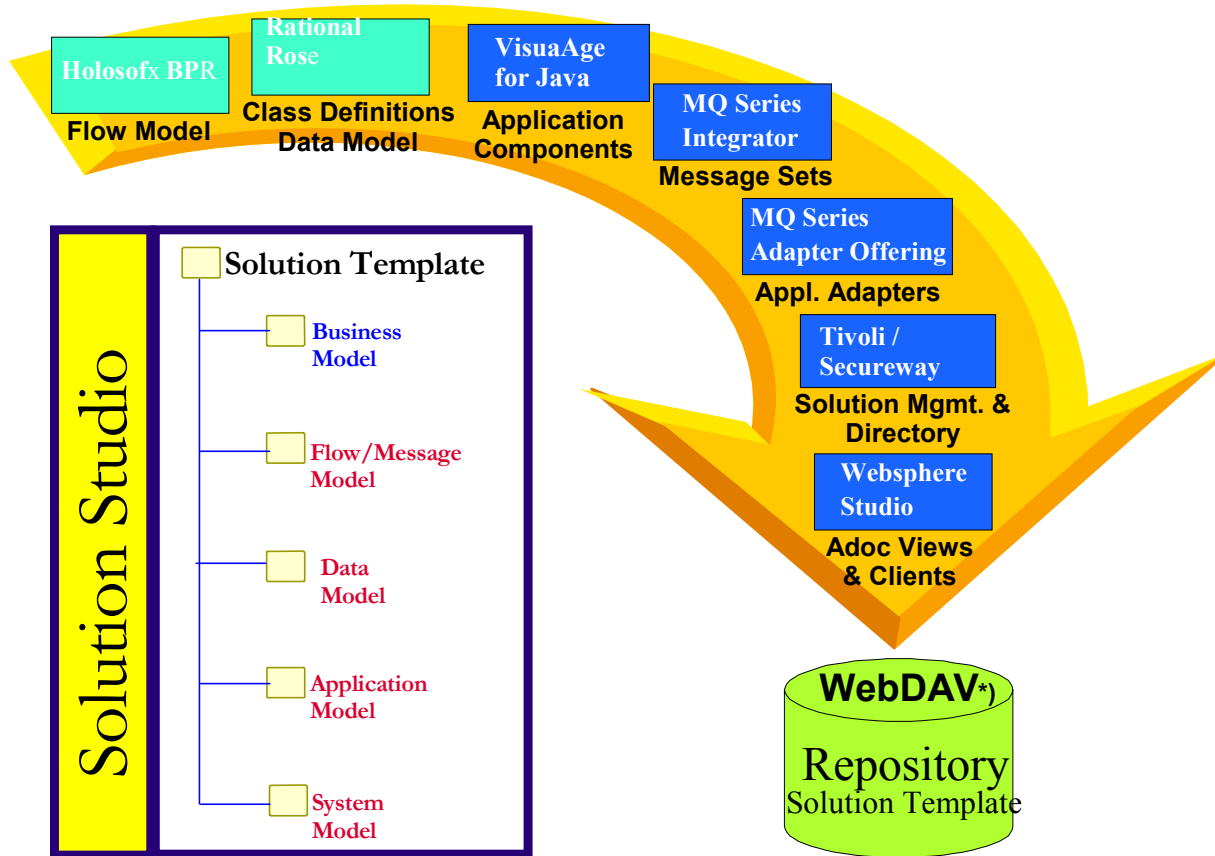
Holosofx BPR
Flow Model

Rational Rose
Class Definitions
Data Model

VisuaAge for Java
Application Components

MQ Series Integrator
Message Sets

MQ Series Adapter Offering
Appl. Adapters

Tivoli / Secureway
Solution Mgmt. & Directory

Websphere Studio
Adoc Views & Clients

Solution Studio

Solution Template

Business Model

Flow/Message Model

Data Model

Application Model

System Model

WebDAV*)
Repository
Solution Template